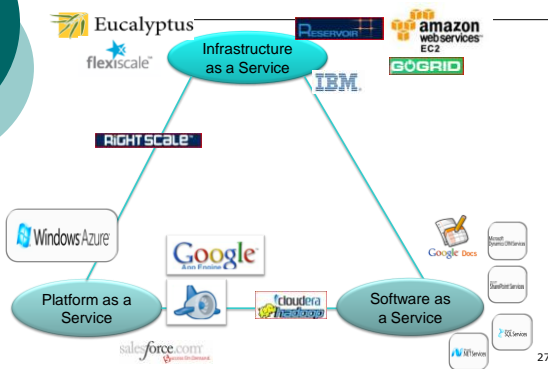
Eucalyptus

flexiscale

RESERVOIR

amazon web services EC2

GOGRID

Infrastructure as a Service

IBM.

RIGHTSCALE

Windows Azure

Google App Engine

Platform as a Service

cloudera hadoop

Software as a Service

Google Docs

Microsoft Dynamics CRM Services

SharePoint Services

SQL Services

.NET Services

salesforce.com Success On Demand.

27